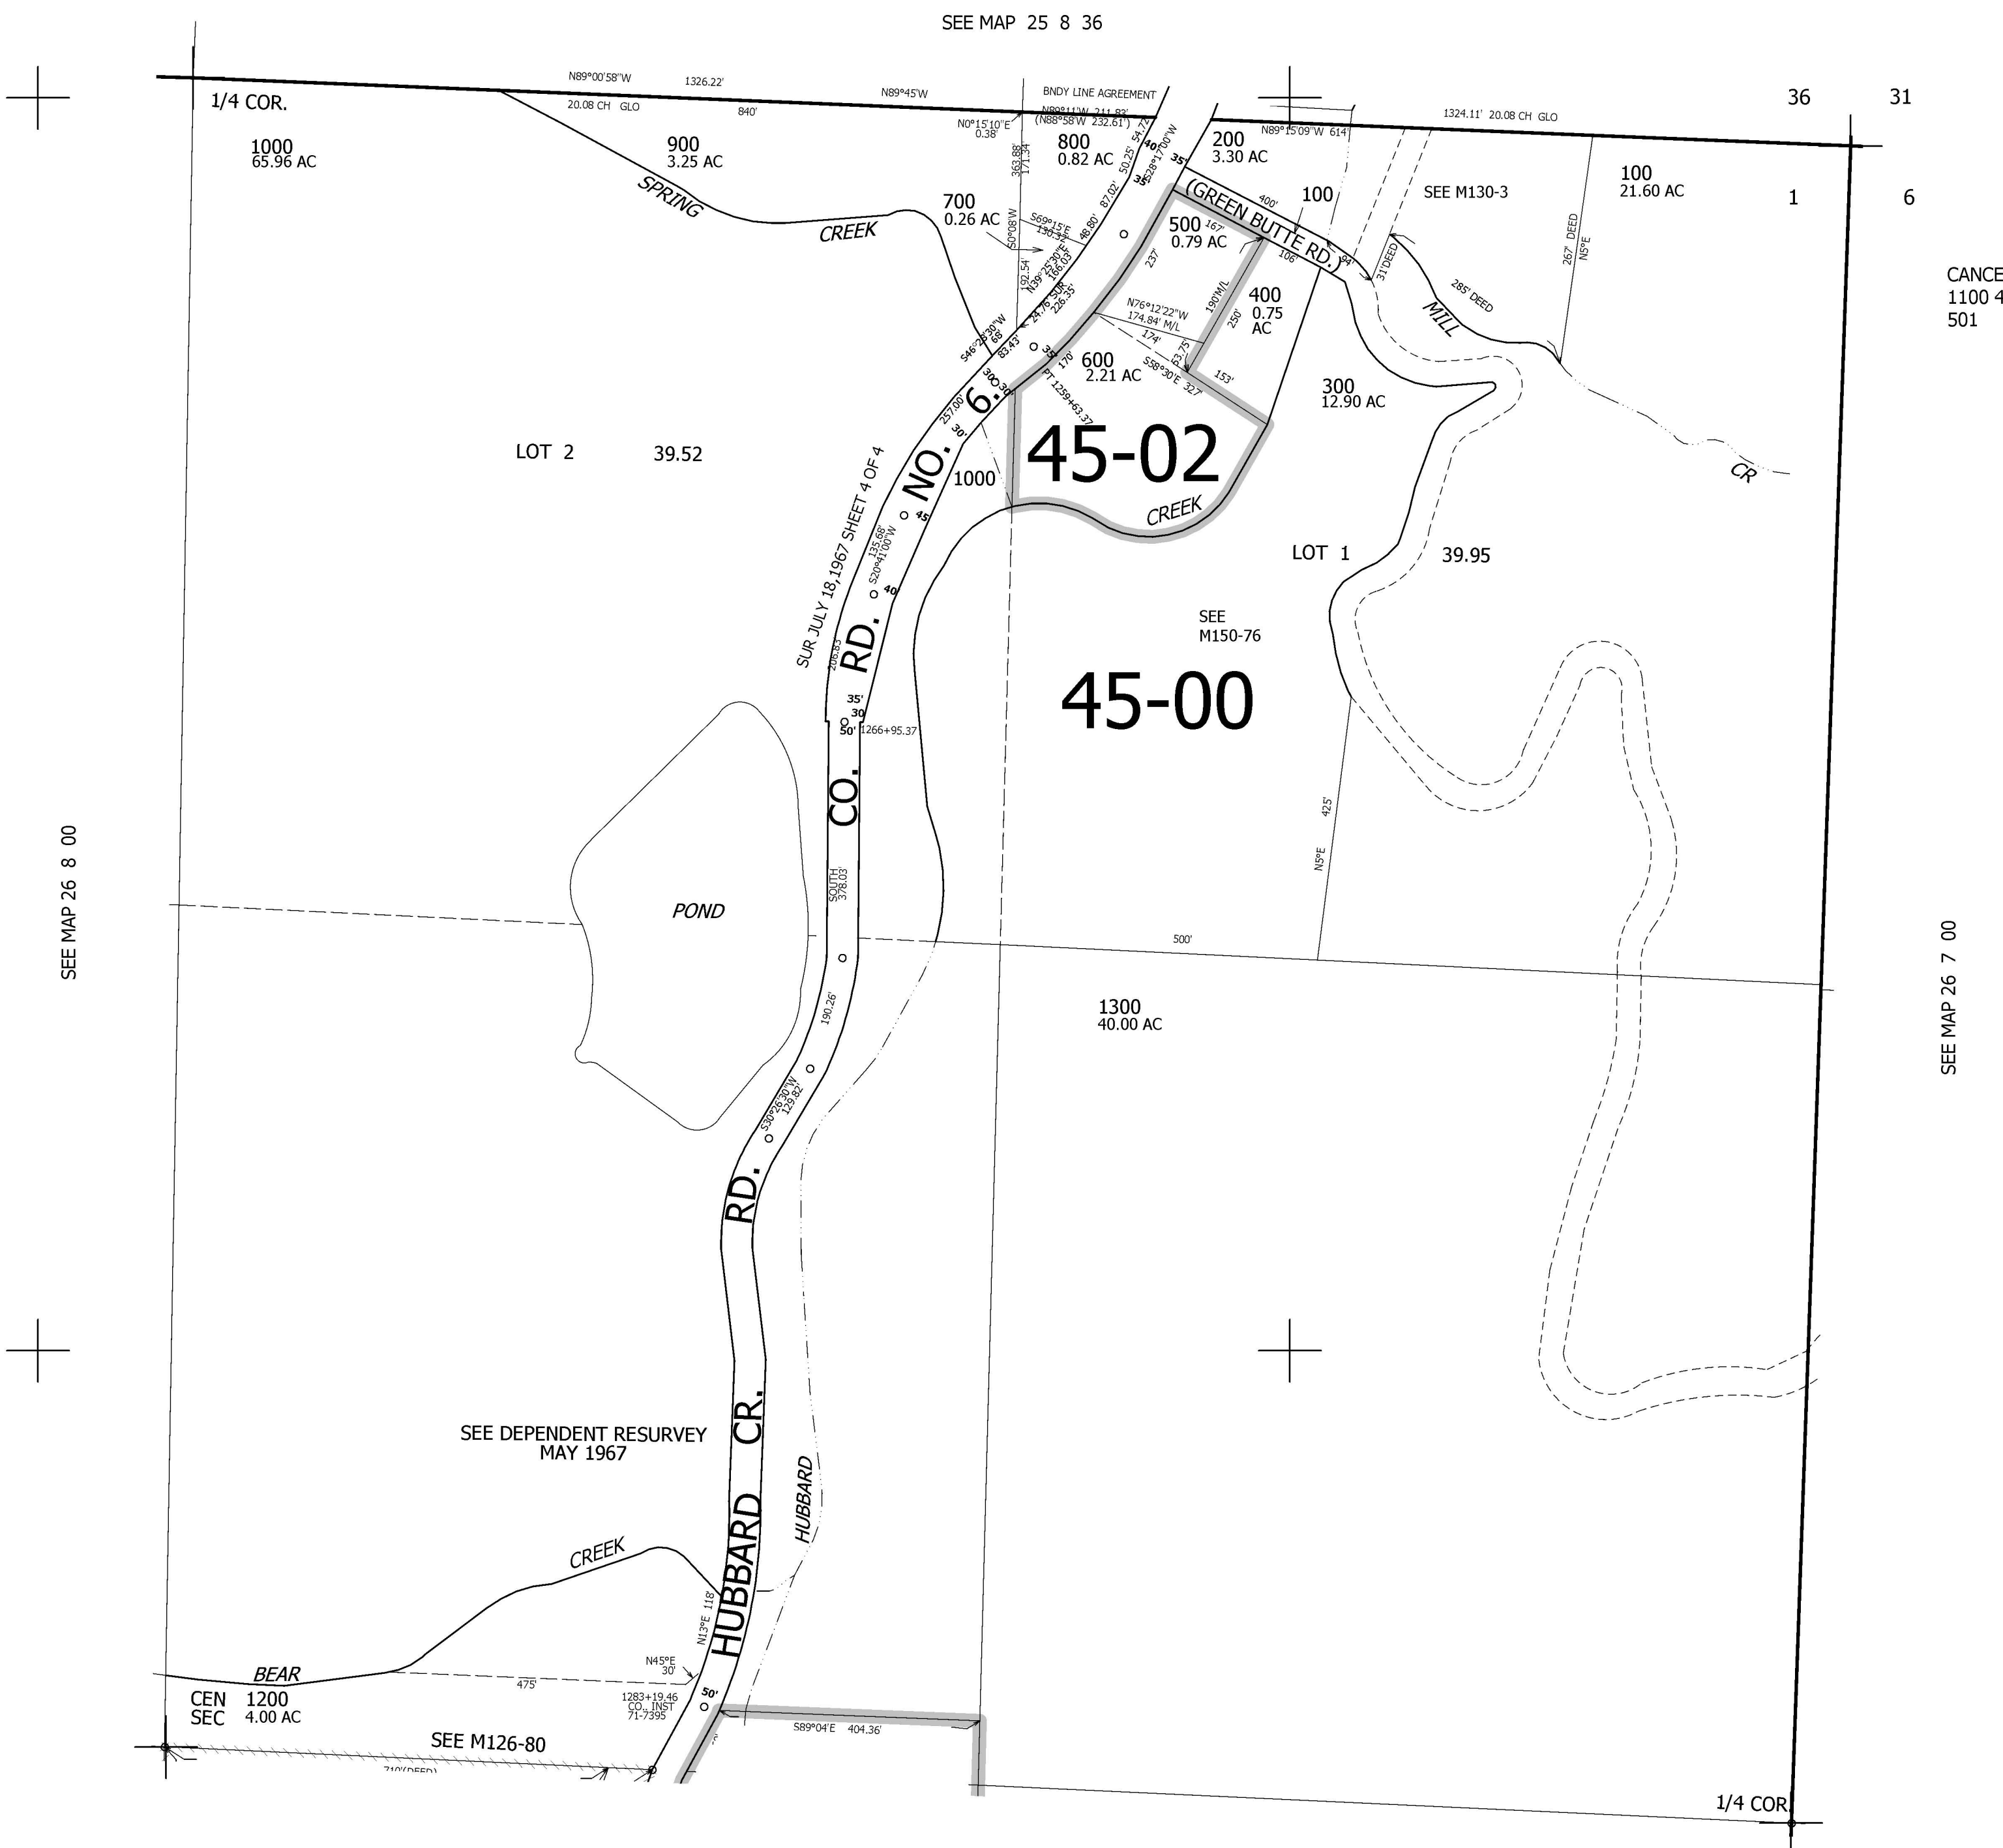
SEE MAP 25 8 36

N89°00'58"W 1326.22'
20.08 CH GLO
840'
N89°45'W
BNDY LINE AGREEMENT
N89°11'W 211.83'
(N88°58'W 232.61')
N0°15'10"E 0.38'
1324.11' 20.08 CH GLO
N89°15'09"W 614'

1/4 COR.

36 31
1 6

1000
65.96 AC

900
3.25 AC

800
0.82 AC

200
3.30 AC

700
0.26 AC

500
0.79 AC

100

SEE M130-3

100
21.60 AC

(GREEN BUTTE RD.)

SPRING
CREEK

400
0.75
AC

600
2.21 AC

300
12.90 AC

MILL

CR

CANCE
1100 4
501

LOT 2 39.52

1000

45-02

CREEK

LOT 1 39.95

SEE
M150-76

45-00

CO. RD. NO. 6.

SUR JULY 18,1967 SHEET 4 OF 4

POND

1300
40.00 AC

SEE MAP 26 8 00

SEE MAP 26 7 00

HUBBARD CR. RD.

HUBBARD

SEE DEPENDENT RESURVEY
MAY 1967

CREEK

BEAR

CEN 1200
SEC 4.00 AC

SEE M126-80

1/4 COR.

363.88 171.34 S69°15'E 130.34' 48.80' 87.02' 50.25' 54.72' S28°17'00"W 400' 167' 106' 94' 31'DEED 285' DEED 267' DEED N5°E 237' 190'M/L 250' N76°12'22"W 174.84' M/L 174' 63.75' S58°30'E 327' 153' 170' PT 1259+63.37 S0°08'W 92.54' N39°25'30"E 166.03' 226.35' 24.76' S46°28'30"W 68' 83.43' 257.00' 135.68' S20°41'00"W 206.83' 1266+95.37 SOUTH 378.03' 500' 425' N5°E 190.26' S30°26'30"W 129.82' N13°E 118' N45°E 30' 475' 1283+19.46 CO. INST 71-7395 S89°04'E 404.36' 710'(DEED)